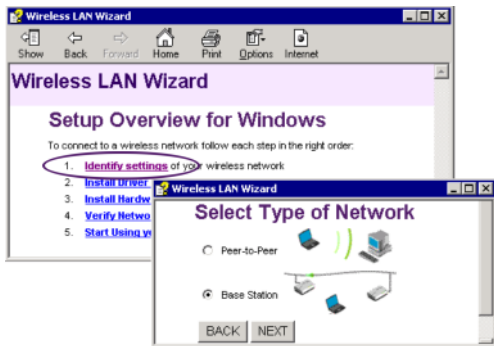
Wireless LAN Wizard

Show Back Forward Home Print Options Internet

Wireless LAN Wizard

Setup Overview for Windows

To connect to a wireless network follow each step in the right order:

1. Identify settings of your wireless network
2. Install Driver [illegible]
3. Install Hardw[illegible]
4. Verify Netwo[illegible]
5. Start Using y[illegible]

Wireless LAN Wizard

Select Type of Network

Peer-to-Peer

Base Station

BACK NEXT